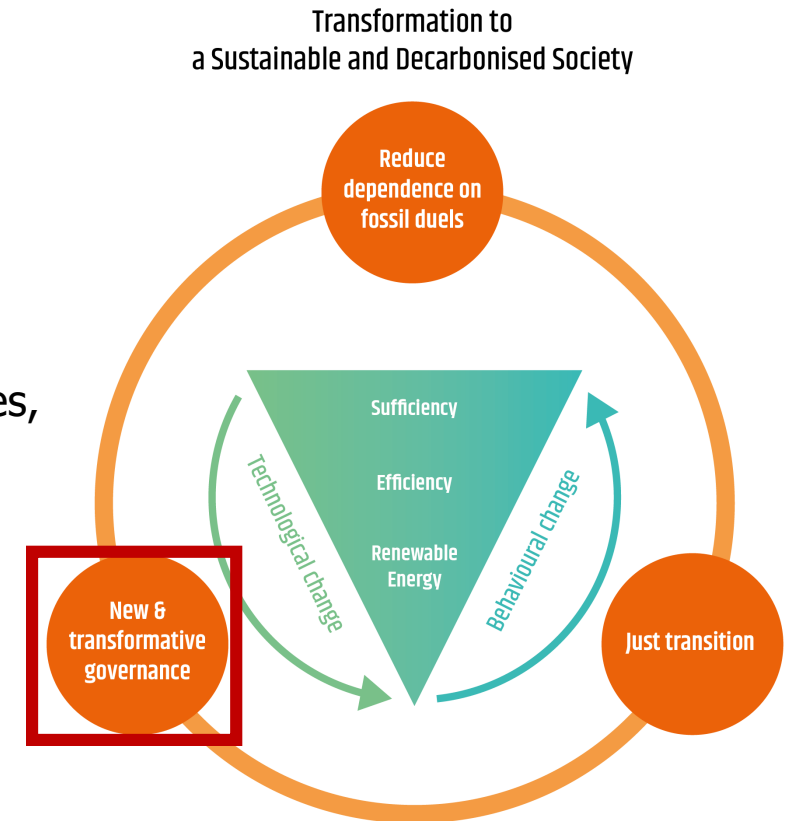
Transformation to
a Sustainable and Decarbonised Society

es,

Reduce dependence on fossil duels

Sufficiency

Efficiency

Renewable Energy

Technological change

Behavioural change

New & transformative governance

Just transition